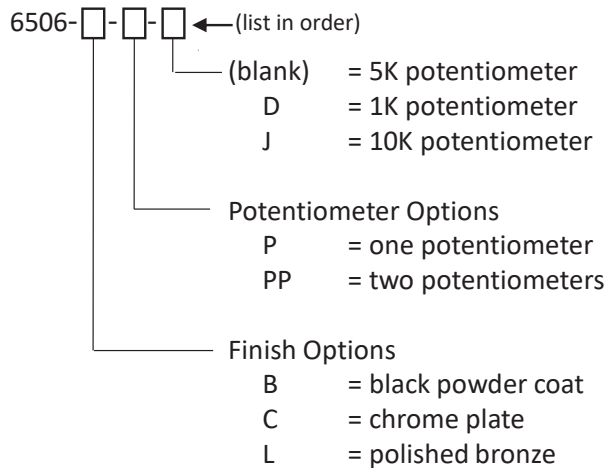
6506-□-□-□ (list in order)

(blank) = 5K potentiometer
D = 1K potentiometer
J = 10K potentiometer

Potentiometer Options
P = one potentiometer
PP = two potentiometers

Finish Options
B = black powder coat
C = chrome plate
L = polished bronze